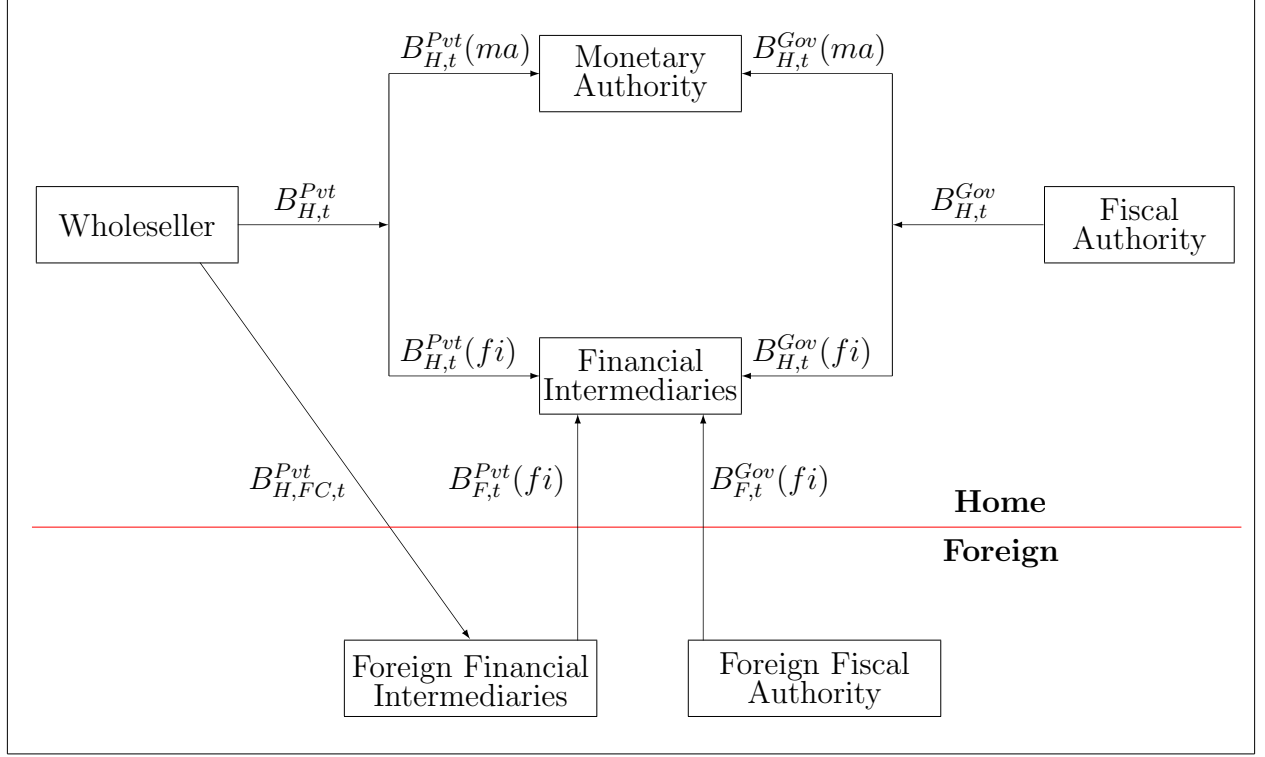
$B_{H,t}^{Pvt}(ma)$

Monetary Authority

$B_{H,t}^{Gov}(ma)$

Wholeseller

$B_{H,t}^{Pvt}$

$B_{H,t}^{Gov}$

Fiscal Authority

$B_{H,t}^{Pvt}(fi)$

Financial Intermediaries

$B_{H,t}^{Gov}(fi)$

$B_{H,FC,t}^{Pvt}$

$B_{F,t}^{Pvt}(fi)$

$B_{F,t}^{Gov}(fi)$

**Home**

**Foreign**

Foreign Financial Intermediaries

Foreign Fiscal Authority